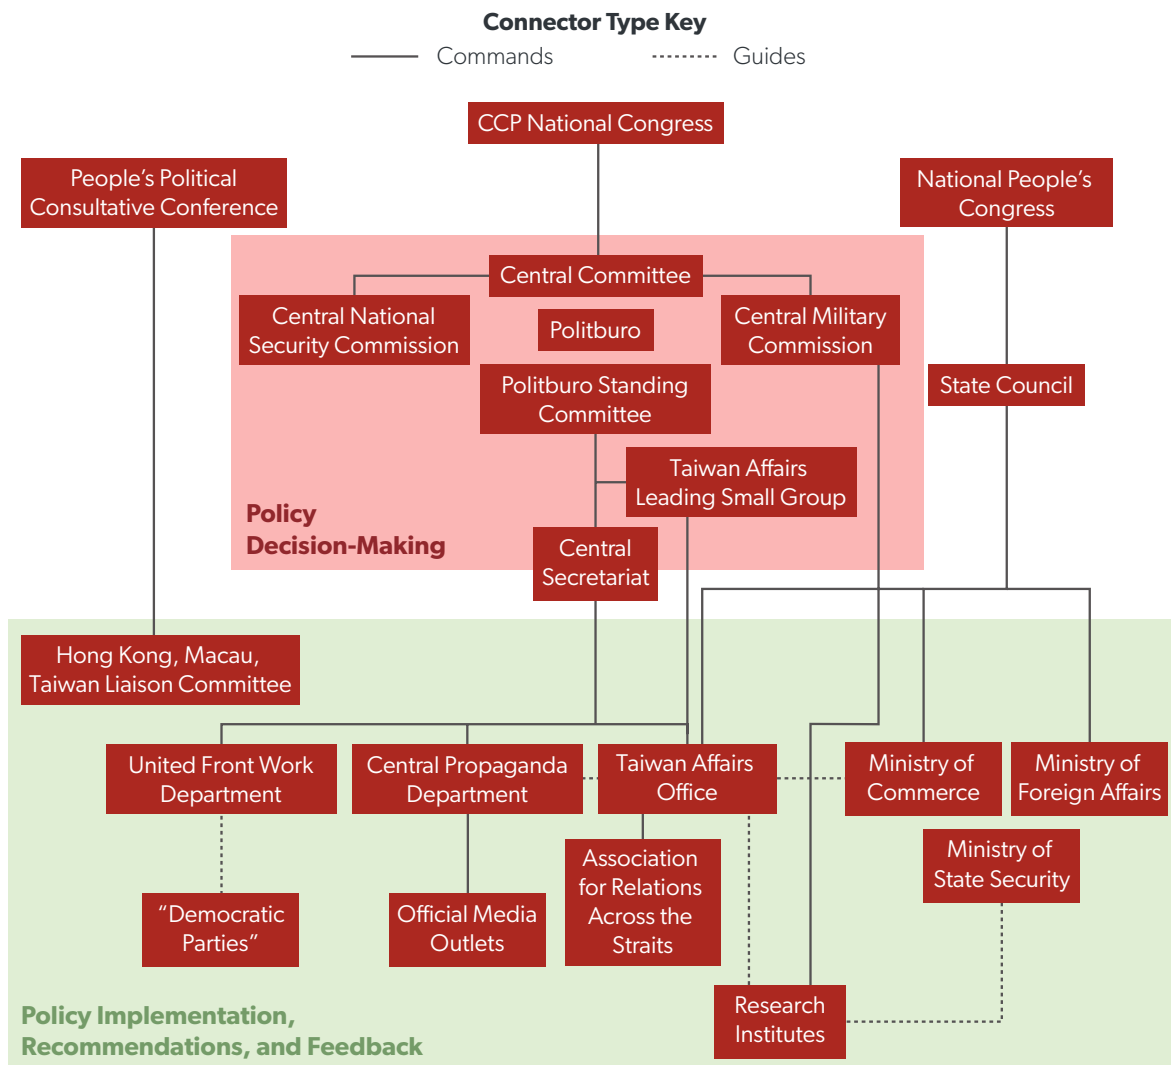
Connector Type Key

Commands

Guides

CCP National Congress

People's Political Consultative Conference

National People's Congress

Central Committee

Central National Security Commission

Politburo

Central Military Commission

Politburo Standing Committee

State Council

Taiwan Affairs Leading Small Group

Policy Decision-Making

Central Secretariat

Hong Kong, Macau, Taiwan Liaison Committee

United Front Work Department

Central Propaganda Department

Taiwan Affairs Office

Ministry of Commerce

Ministry of Foreign Affairs

Ministry of State Security

"Democratic Parties"

Official Media Outlets

Association for Relations Across the Straits

Research Institutes

Policy Implementation, Recommendations, and Feedback